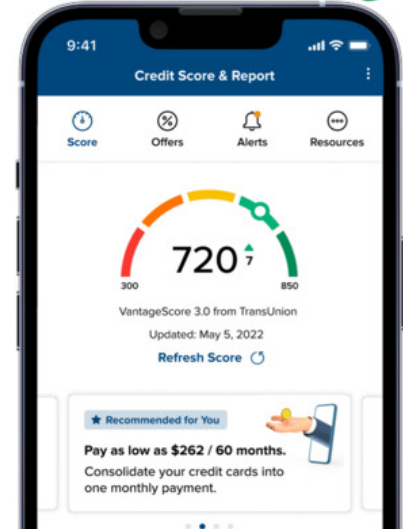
9:41

Credit Score & Report

Score
Offers
Alerts
Resources

720 7

300
850

VantageScore 3.0 from TransUnion

Updated: May 5, 2022

Refresh Score

Recommended for You

Pay as low as $262 / 60 months.

Consolidate your credit cards into one monthly payment.